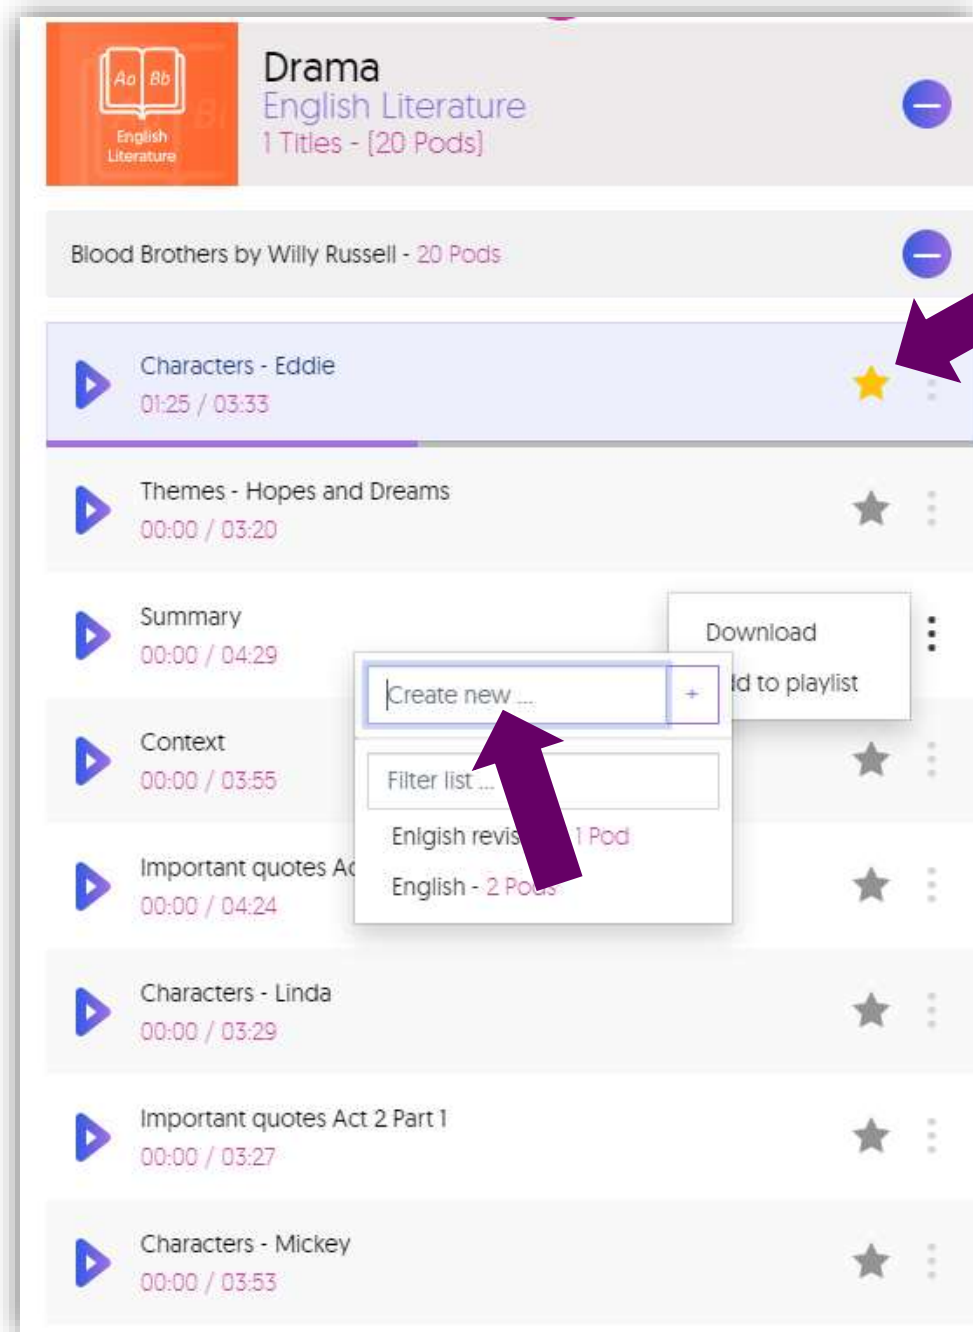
Aa Bb
English Literature

Drama
English Literature
1 Titles - [20 Pods]

Blood Brothers by Willy Russell - 20 Pods

Characters - Eddie
01:25 / 03:33

Themes - Hopes and Dreams
00:00 / 03:20

Summary
00:00 / 04:29

Download
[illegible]d to playlist

Create new ...
+
Filter list ...
Enlgish revis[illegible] 1 Pod
English - 2 Po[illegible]

Context
00:00 / 03:55

Important quotes A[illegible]
00:00 / 04:24

Characters - Linda
00:00 / 03:29

Important quotes Act 2 Part 1
00:00 / 03:27

Characters - Mickey
00:00 / 03:53